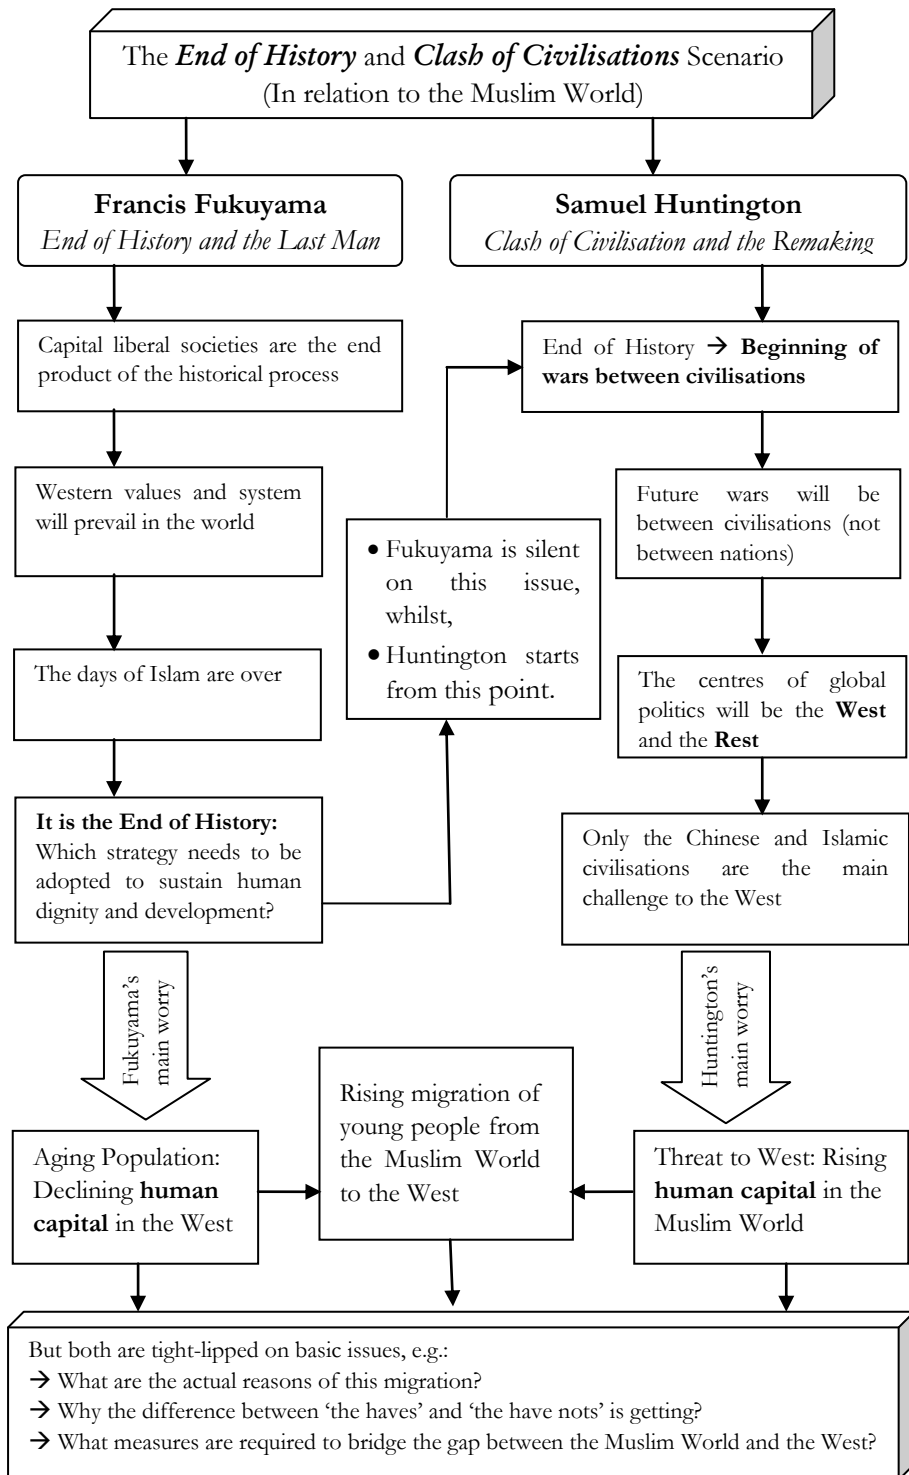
The ***End of History*** and ***Clash of Civilisations*** Scenario
(In relation to the Muslim World)

**Francis Fukuyama**
*End of History and the Last Man*

**Samuel Huntington**
*Clash of Civilisation and the Remaking*

Capital liberal societies are the end product of the historical process

Western values and system will prevail in the world

The days of Islam are over

**It is the End of History:** Which strategy needs to be adopted to sustain human dignity and development?

- Fukuyama is silent on this issue, whilst,
- Huntington starts from this point.

End of History → **Beginning of wars between civilisations**

Future wars will be between civilisations (not between nations)

The centres of global politics will be the **West** and the **Rest**

Only the Chinese and Islamic civilisations are the main challenge to the West

Fukuyama's main worry

Huntington's main worry

Aging Population: Declining **human capital** in the West

Rising migration of young people from the Muslim World to the West

Threat to West: Rising **human capital** in the Muslim World

But both are tight-lipped on basic issues, e.g.:
→ What are the actual reasons of this migration?
→ Why the difference between 'the haves' and 'the have nots' is getting?
→ What measures are required to bridge the gap between the Muslim World and the West?